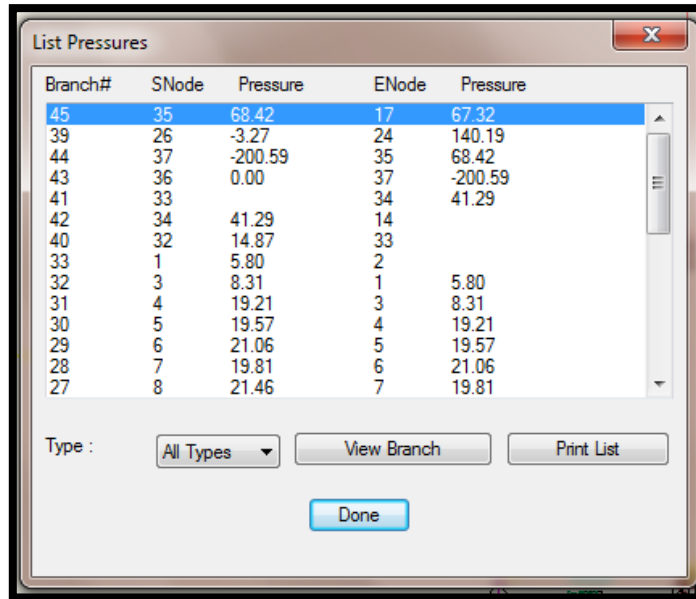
List Pressures

| Branch# | SNode | Pressure | ENode | Pressure |
|---|---|---|---|---|
| 45 | 35 | 68.42 | 17 | 67.32 |
| 39 | 26 | -3.27 | 24 | 140.19 |
| 44 | 37 | -200.59 | 35 | 68.42 |
| 43 | 36 | 0.00 | 37 | -200.59 |
| 41 | 33 | | 34 | 41.29 |
| 42 | 34 | 41.29 | 14 | |
| 40 | 32 | 14.87 | 33 | |
| 33 | 1 | 5.80 | 2 | |
| 32 | 3 | 8.31 | 1 | 5.80 |
| 31 | 4 | 19.21 | 3 | 8.31 |
| 30 | 5 | 19.57 | 4 | 19.21 |
| 29 | 6 | 21.06 | 5 | 19.57 |
| 28 | 7 | 19.81 | 6 | 21.06 |
| 27 | 8 | 21.46 | 7 | 19.81 |

Type : All Types View Branch Print List

Done